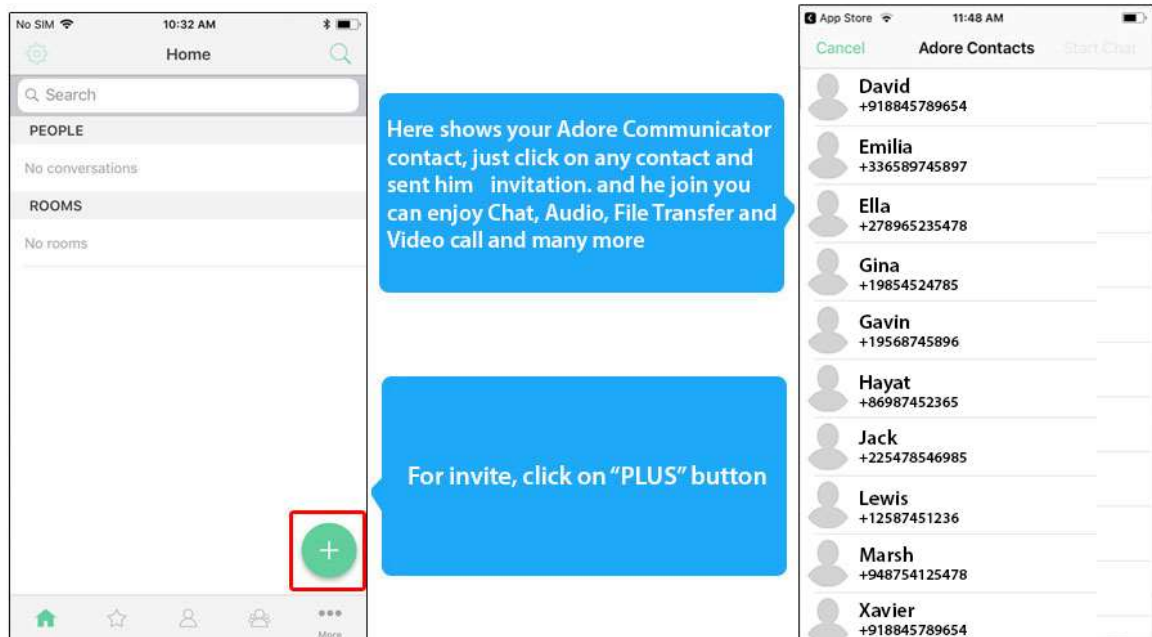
No SIM 10:32 AM
Home
Search
PEOPLE
No conversations
ROOMS
No rooms
+
More

Here shows your Adore Communicator contact, just click on any contact and sent him invitation. and he join you can enjoy Chat, Audio, File Transfer and Video call and many more

For invite, click on "PLUS" button

App Store 11:48 AM
Cancel Adore Contacts Start Chat
David
+918845789654
Emilia
+336589745897
Ella
+278965235478
Gina
+19854524785
Gavin
+19568745896
Hayat
+86987452365
Jack
+225478546985
Lewis
+12587451236
Marsh
+948754125478
Xavier
+918845789654